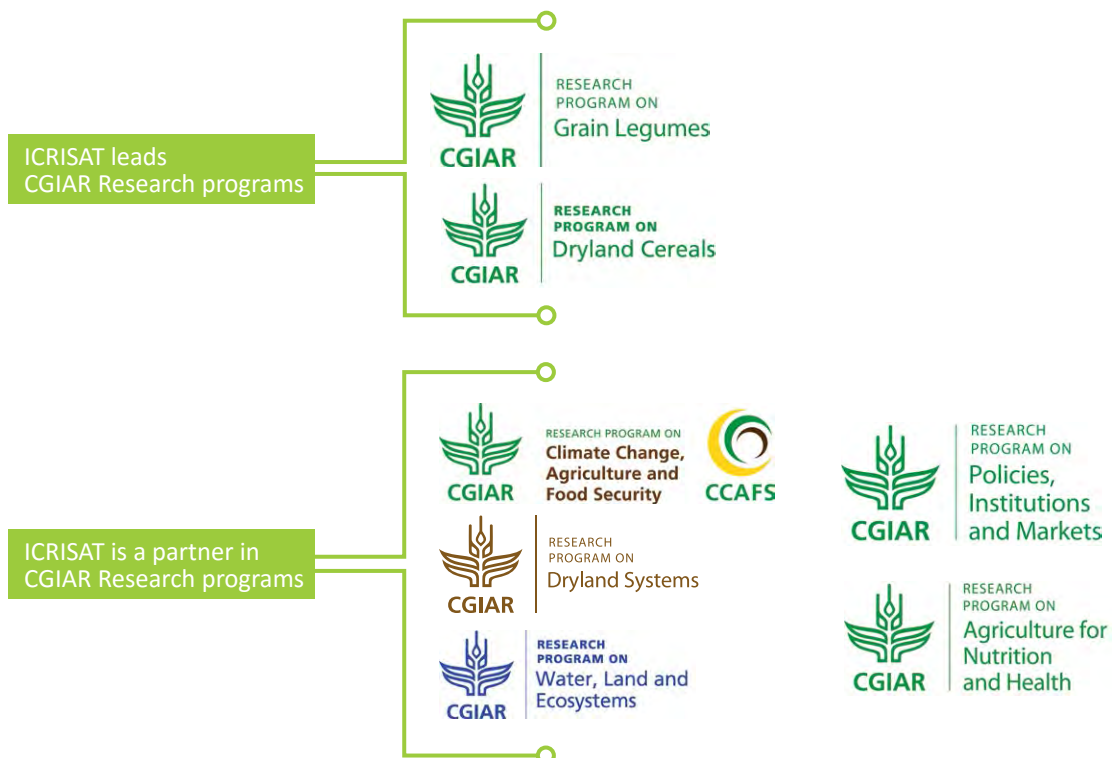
ICRISAT leads CGIAR Research programs

CGIAR
RESEARCH PROGRAM ON
Grain Legumes

CGIAR
RESEARCH PROGRAM ON
Dryland Cereals

ICRISAT is a partner in CGIAR Research programs

CGIAR
RESEARCH PROGRAM ON
Climate Change, Agriculture and Food Security
CCAFS

CGIAR
RESEARCH PROGRAM ON
Dryland Systems

CGIAR
RESEARCH PROGRAM ON
Water, Land and Ecosystems

CGIAR
RESEARCH PROGRAM ON
Policies, Institutions and Markets

CGIAR
RESEARCH PROGRAM ON
Agriculture for Nutrition and Health